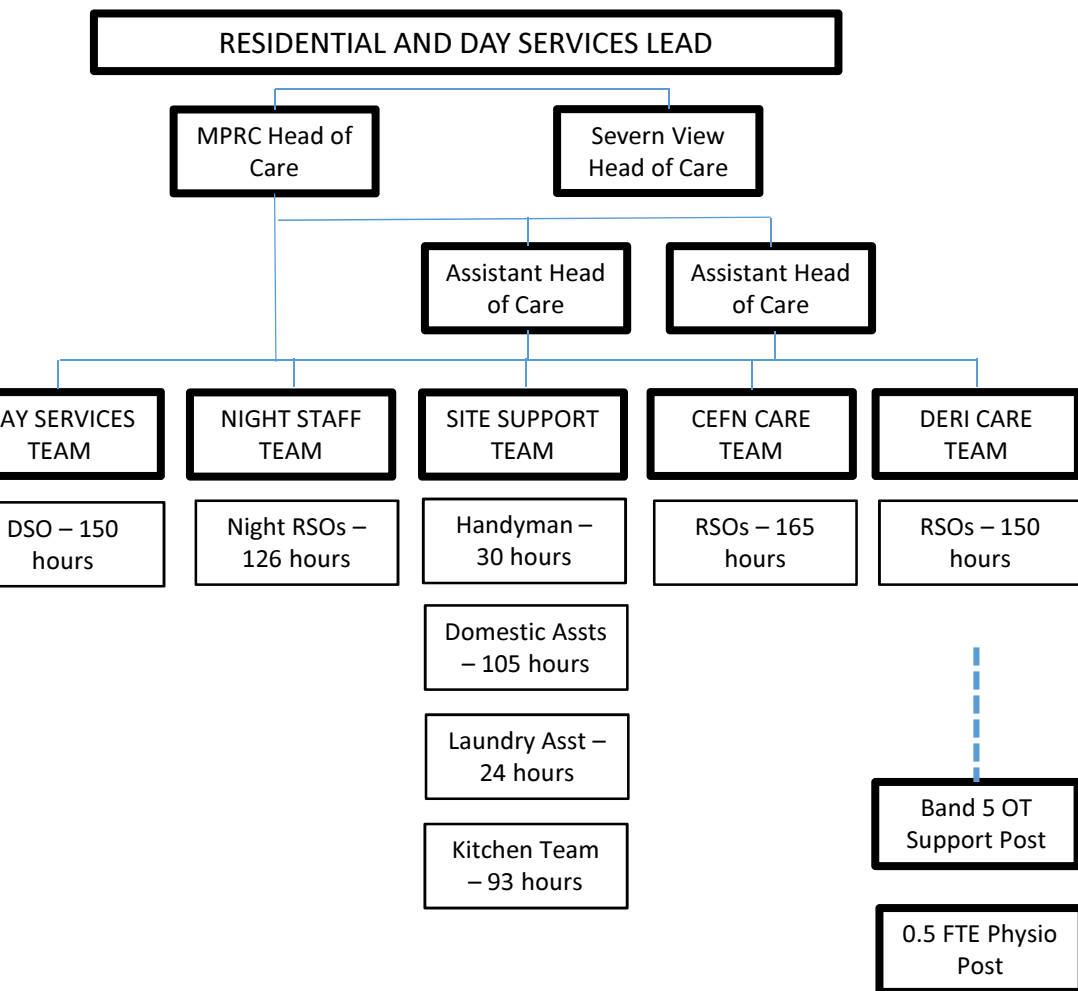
RESIDENTIAL AND DAY SERVICES LEAD

MPRC Head of Care

Severn View Head of Care

Assistant Head of Care

Assistant Head of Care

AY SERVICES TEAM

NIGHT STAFF TEAM

SITE SUPPORT TEAM

CEFN CARE TEAM

DERI CARE TEAM

DSO – 150 hours

Night RSOs – 126 hours

Handyman – 30 hours

Domestic Assts – 105 hours

Laundry Asst – 24 hours

Kitchen Team – 93 hours

RSOs – 165 hours

RSOs – 150 hours

Band 5 OT Support Post

0.5 FTE Physio Post